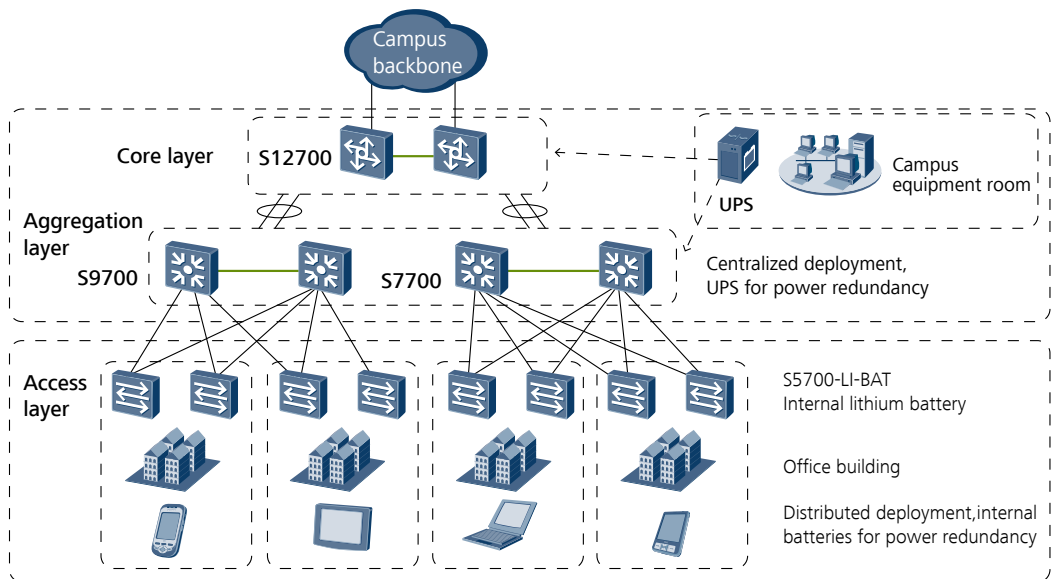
Campus backbone

Core layer

S12700

UPS

Campus equipment room

Aggregation layer

S9700

S7700

Centralized deployment, UPS for power redundancy

Access layer

S5700-LI-BAT
Internal lithium battery

Office building

Distributed deployment,internal batteries for power redundancy